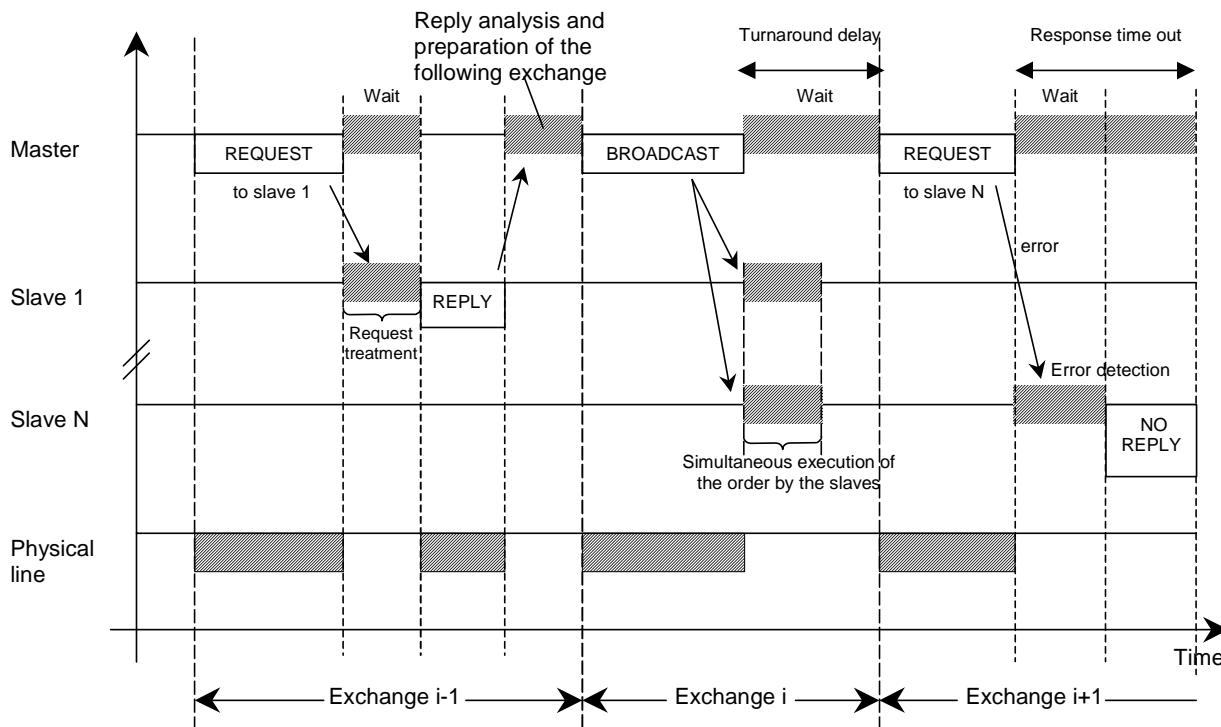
Reply analysis and preparation of the following exchange

Turnaround delay

Response time out

Wait

Wait

Wait

Master

REQUEST

to slave 1

BROADCAST

REQUEST

to slave N

error

Slave 1

REPLY

Request treatment

Error detection

Slave N

NO REPLY

Simultaneous execution of the order by the slaves

Physical line

Time

Exchange i-1

Exchange i

Exchange i+1